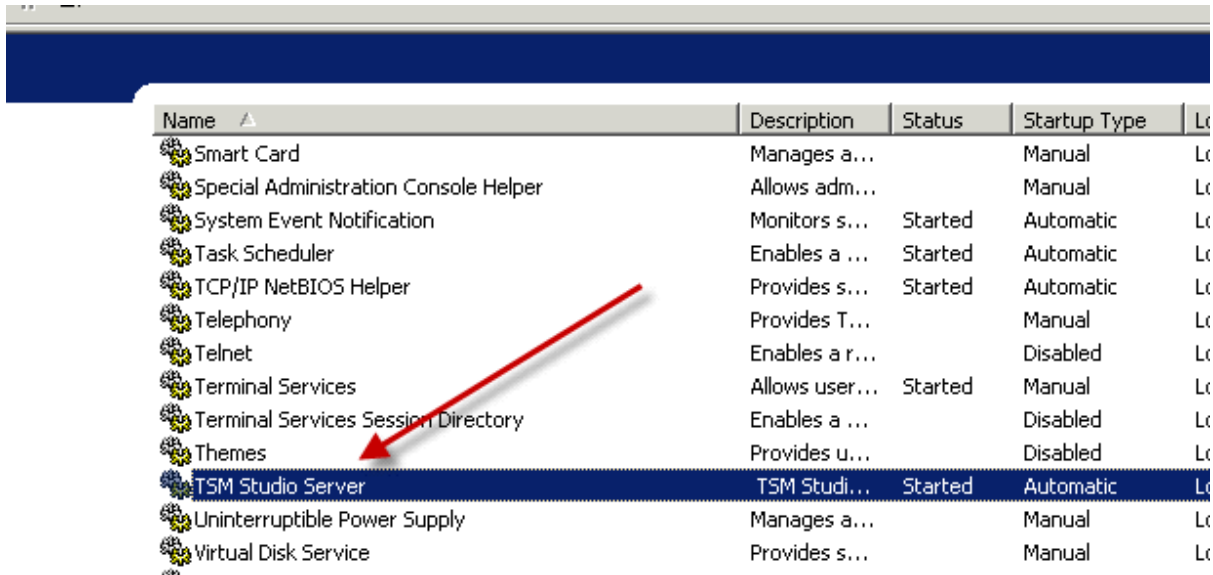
| Name | Description | Status | Startup Type | Lo |
|---|---|---|---|---|
| Smart Card | Manages a... | | Manual | Lo |
| Special Administration Console Helper | Allows adm... | | Manual | Lo |
| System Event Notification | Monitors s... | Started | Automatic | Lo |
| Task Scheduler | Enables a ... | Started | Automatic | Lo |
| TCP/IP NetBIOS Helper | Provides s... | Started | Automatic | Lo |
| Telephony | Provides T... | | Manual | Lo |
| Telnet | Enables a r... | | Disabled | Lo |
| Terminal Services | Allows user... | Started | Manual | Lo |
| Terminal Services Session Directory | Enables a ... | | Disabled | Lo |
| Themes | Provides u... | | Disabled | Lo |
| TSM Studio Server | TSM Studi... | Started | Automatic | Lo |
| Uninterruptible Power Supply | Manages a... | | Manual | Lo |
| Virtual Disk Service | Provides s... | | Manual | Lo |